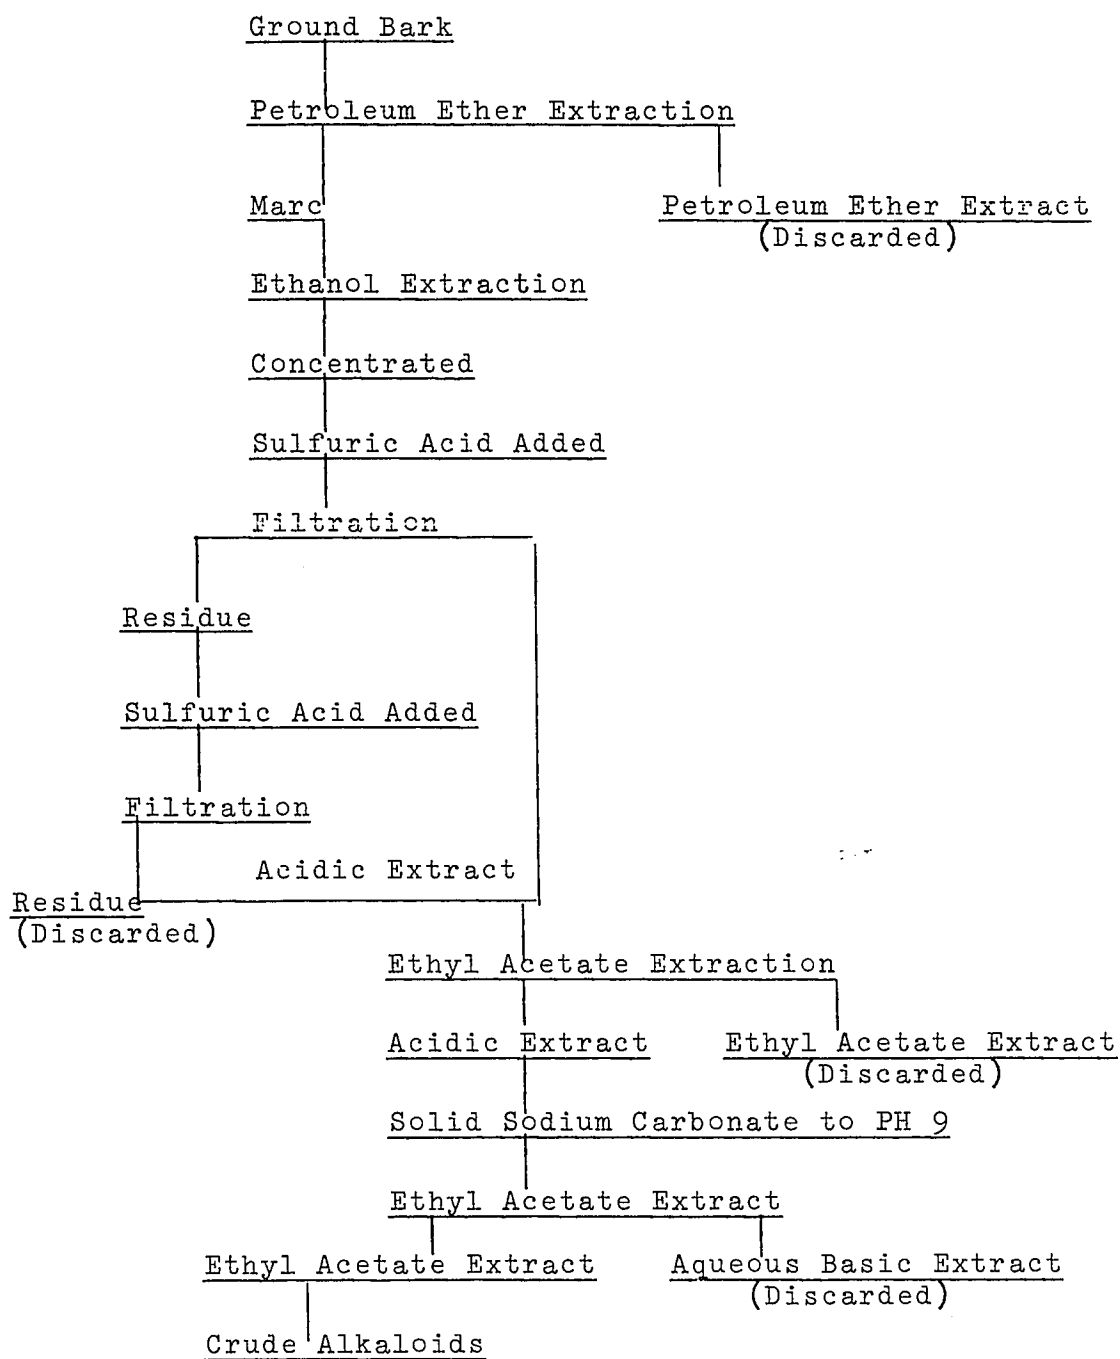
Ground Bark

Petroleum Ether Extraction

Marc

Petroleum Ether Extract
(Discarded)

Ethanol Extraction

Concentrated

Sulfuric Acid Added

Filtration

Residue

Sulfuric Acid Added

Filtration

Acidic Extract

Residue
(Discarded)

Ethyl Acetate Extraction

Acidic Extract

Ethyl Acetate Extract
(Discarded)

Solid Sodium Carbonate to PH 9

Ethyl Acetate Extract

Ethyl Acetate Extract

Aqueous Basic Extract
(Discarded)

Crude Alkaloids